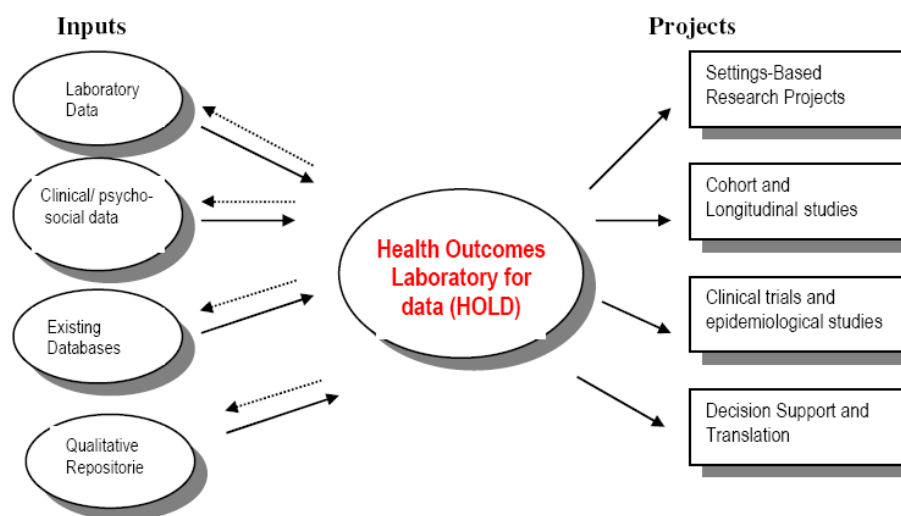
Inputs

Laboratory Data

Clinical/ psycho-social data

Existing Databases

Qualitative Repositorie

Health Outcomes Laboratory for data (HOLD)

Projects

Settings-Based Research Projects

Cohort and Longitudinal studies

Clinical trials and epidemiological studies

Decision Support and Translation